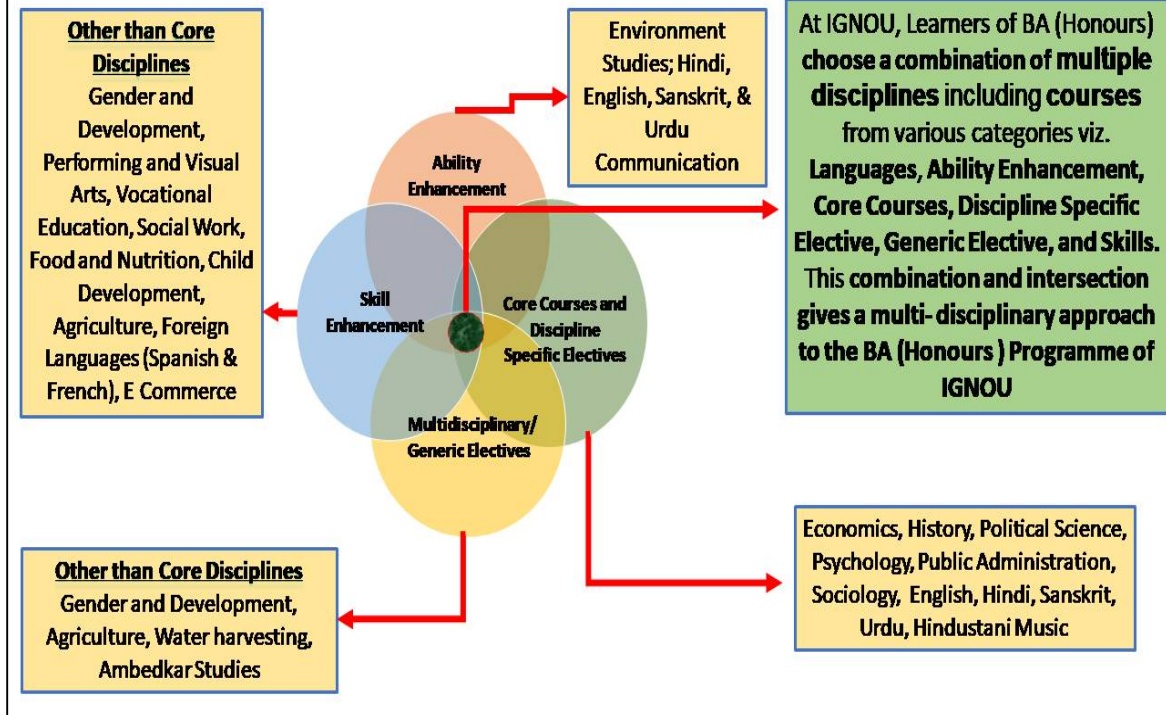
Other than Core Disciplines
Gender and Development, Performing and Visual Arts, Vocational Education, Social Work, Food and Nutrition, Child Development, Agriculture, Foreign Languages (Spanish & French), E Commerce

Environment Studies; Hindi, English, Sanskrit, & Urdu Communication

At IGNOU, Learners of BA (Honours) choose a combination of multiple disciplines including courses from various categories viz. Languages, Ability Enhancement, Core Courses, Discipline Specific Elective, Generic Elective, and Skills. This combination and intersection gives a multi- disciplinary approach to the BA (Honours ) Programme of IGNOU

Ability Enhancement

Skill Enhancement

Core Courses and Discipline Specific Electives

Multidisciplinary/ Generic Electives

Economics, History, Political Science, Psychology, Public Administration, Sociology, English, Hindi, Sanskrit, Urdu, Hindustani Music

Other than Core Disciplines
Gender and Development, Agriculture, Water harvesting, Ambedkar Studies